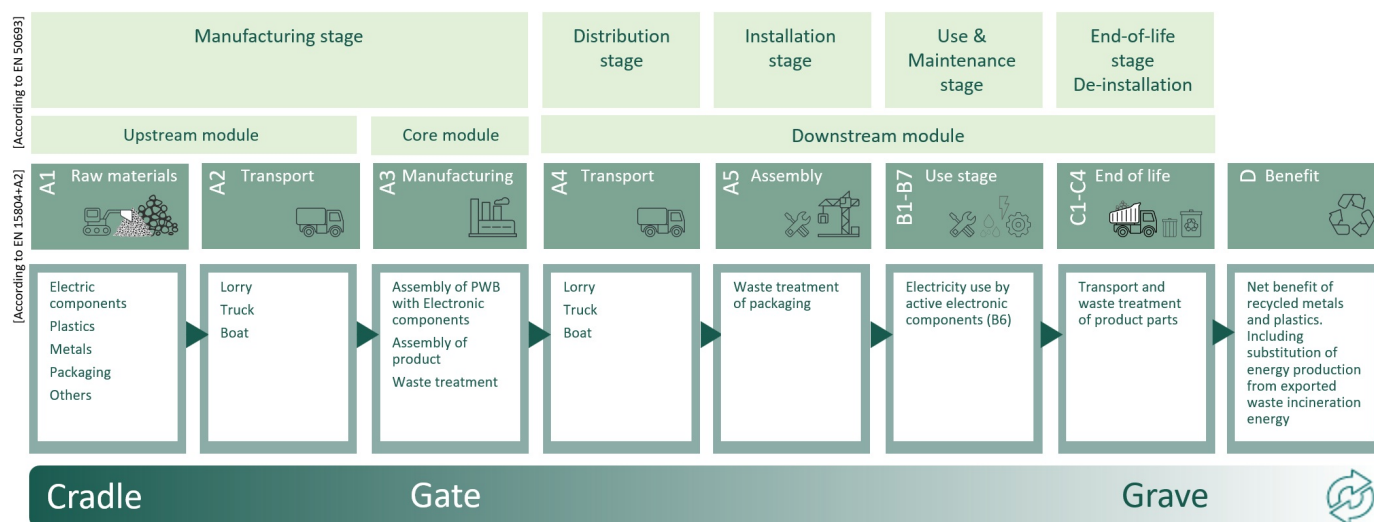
[According to EN 50693]

Manufacturing stage

Distribution stage

Installation stage

Use & Maintenance stage

End-of-life stage De-installation

Upstream module

Core module

Downstream module

[According to EN 15804+A2]

A1 Raw materials

A2 Transport

A3 Manufacturing

A4 Transport

A5 Assembly

B1-B7 Use stage

C1-C4 End of life

D Benefit

Electric components
Plastics
Metals
Packaging
Others

Lorry
Truck
Boat

Assembly of PWB with Electronic components
Assembly of product
Waste treatment

Lorry
Truck
Boat

Waste treatment of packaging

Electricity use by active electronic components (B6)

Transport and waste treatment of product parts

Net benefit of recycled metals and plastics. Including substitution of energy production from exported waste incineration energy

Cradle

Gate

Grave